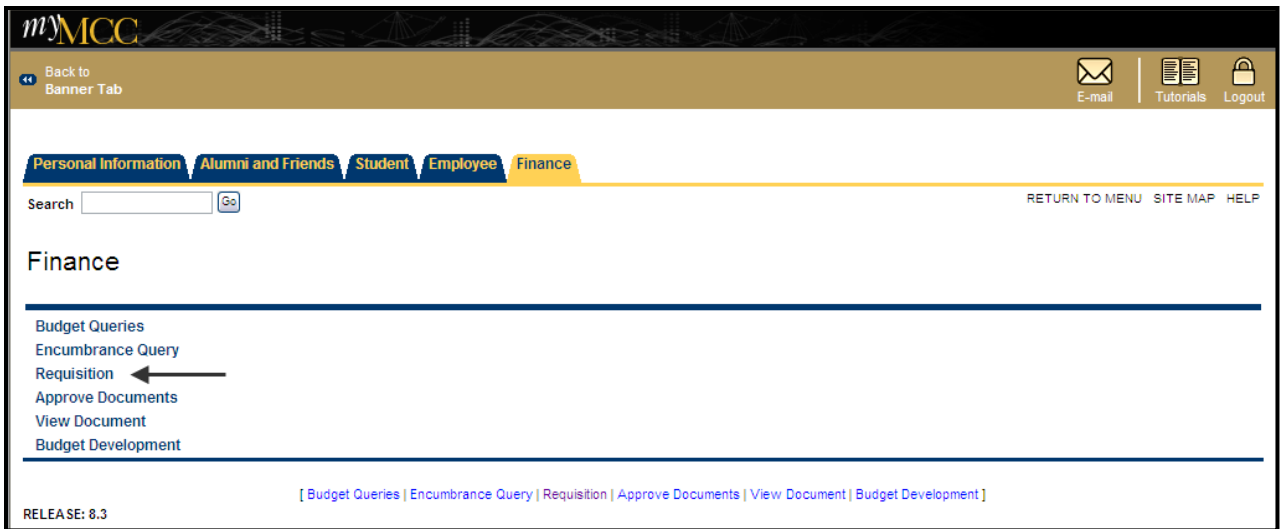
myMCC

Back to Banner Tab

E-mail | Tutorials | Logout

Personal Information | Alumni and Friends | Student | Employee | Finance

Search [Go]

RETURN TO MENU SITE MAP HELP

Finance

Budget Queries
Encumbrance Query
Requisition
Approve Documents
View Document
Budget Development

[ Budget Queries | Encumbrance Query | Requisition | Approve Documents | View Document | Budget Development ]

RELEASE: 8.3